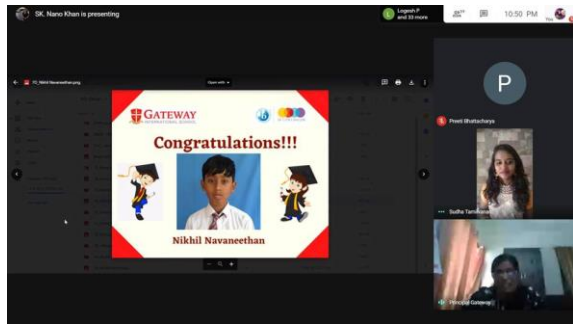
SK. Nano Khan is presenting

Logesh P and 33 more

10:50 PM

Open with

GATEWAY
INTERNATIONAL SCHOOL

Congratulations!!!

Nikhil Navaneethan

P

Preeti Bhattacharya

Sudha Tamilarasan

Principal Gateway